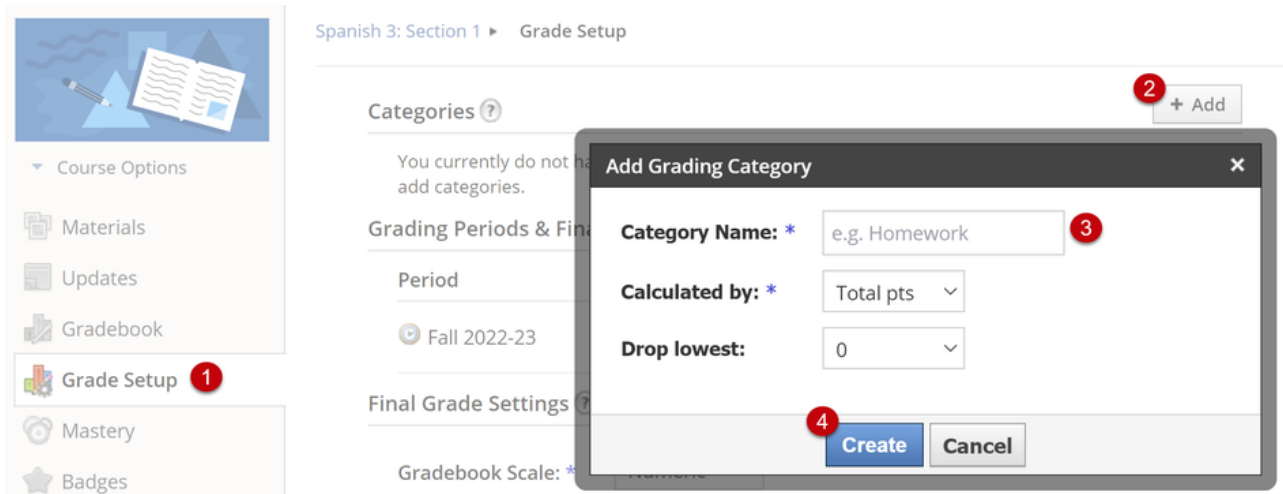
Course Options

Materials

Updates

Gradebook

Grade Setup 1

Mastery

Badges

Spanish 3: Section 1 ▸ Grade Setup

Categories ?

2 + Add

You currently do not ha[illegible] add categories.

Grading Periods & Fina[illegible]

Period

Fall 2022-23

Final Grade Settings

Gradebook Scale: * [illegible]

Add Grading Category ×

Category Name: * e.g. Homework 3

Calculated by: * Total pts

Drop lowest: 0

4 Create Cancel